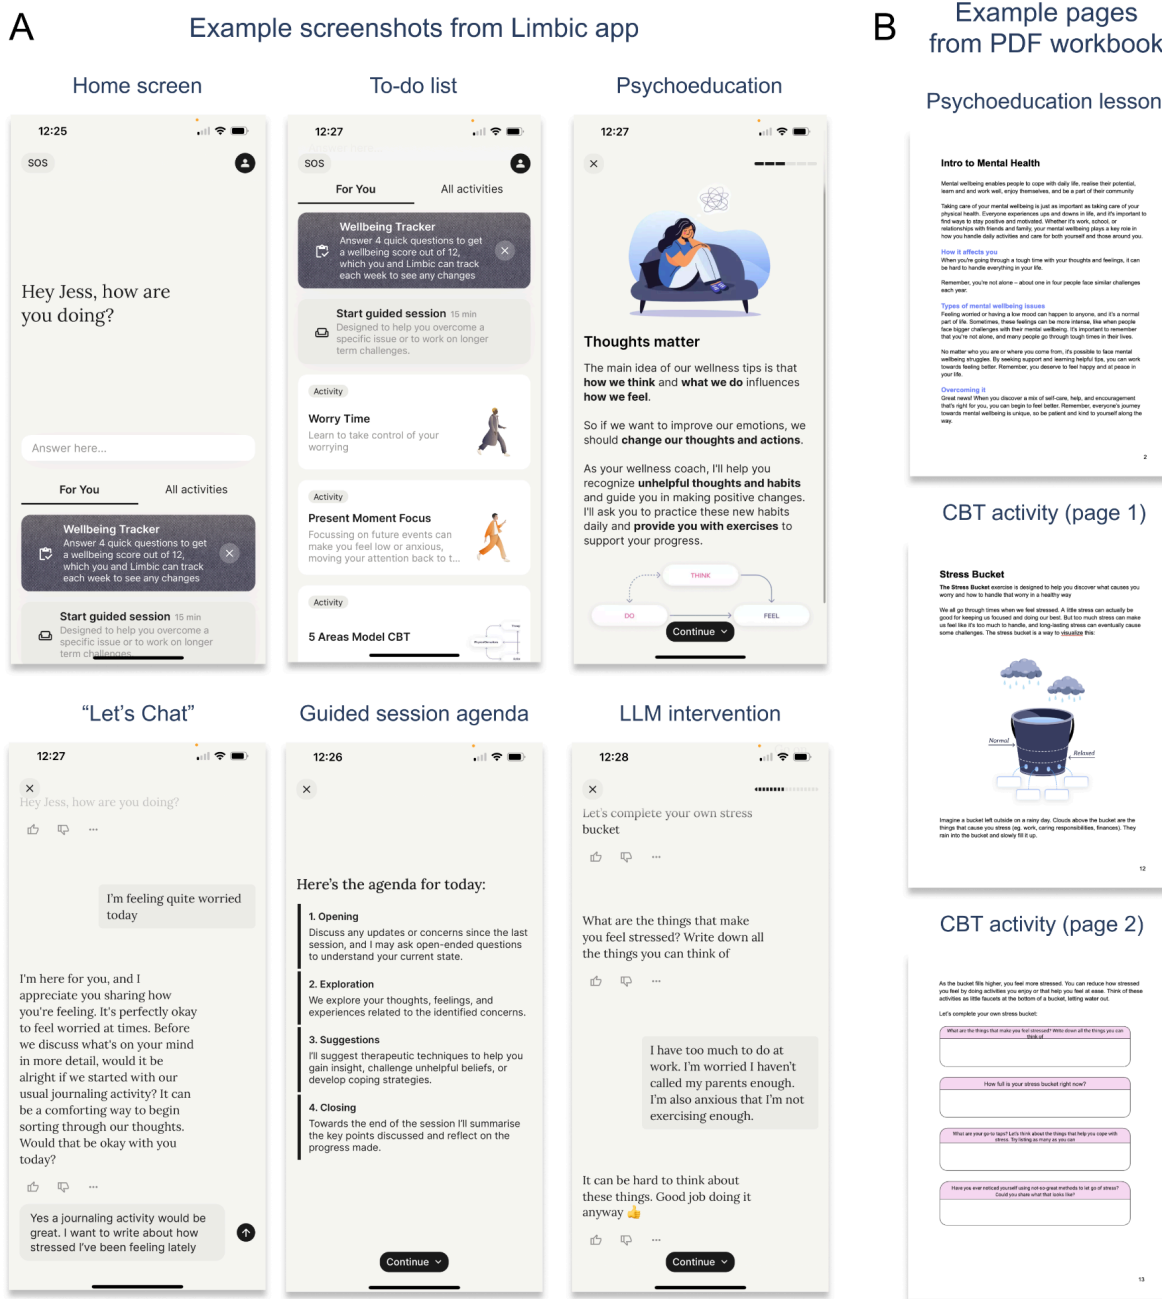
A

Example screenshots from Limbic app

Home screen

12:25

SOS

Hey Jess, how are you doing?

Answer here...

For You | All activities

Wellbeing Tracker
Answer 4 quick questions to get a wellbeing score out of 12, which you and Limbic can track each week to see any changes

Start guided session 15 min
Designed to help you overcome a specific issue or to work on longer term challenges

To-do list

12:27

SOS

For You | All activities

Wellbeing Tracker
Answer 4 quick questions to get a wellbeing score out of 12, which you and Limbic can track each week to see any changes

Start guided session 15 min
Designed to help you overcome a specific issue or to work on longer term challenges.

Activity
Worry Time
Learn to take control of your worrying

Activity
Present Moment Focus
Focussing on present events can make you feel low or anxious, moving your attention back to t...

Activity
5 Areas Model CBT

Psychoeducation

12:27

Thoughts matter

The main idea of our wellness tips is that **how we think** and **what we do** influences **how we feel**.

So if we want to improve our emotions, we should **change our thoughts and actions**.

As your wellness coach, I'll help you recognize **unhelpful thoughts and habits** and guide you in making positive changes. I'll ask you to practice these new habits daily and **provide you with exercises** to support your progress.

THINK
DO
FEEL

Continue

"Let's Chat"

12:27

Hey Jess, how are you doing?

I'm feeling quite worried today

I'm here for you, and I appreciate you sharing how you're feeling. It's perfectly okay to feel worried at times. Before we discuss what's on your mind in more detail, would it be alright if we started with our usual journaling activity? It can be a comforting way to begin sorting through our thoughts. Would that be okay with you today?

Yes a journaling activity would be great. I want to write about how stressed I've been feeling lately

Guided session agenda

12:26

Here's the agenda for today:

1. Opening
Discuss any updates or concerns since the last session, and I may ask open-ended questions to understand your current state.

2. Exploration
We explore your thoughts, feelings, and experiences related to the identified concerns.

3. Suggestions
I'll suggest therapeutic techniques to help you gain insight, challenge unhelpful beliefs, or develop coping strategies.

4. Closing
Towards the end of the session I'll summarise the key points discussed and reflect on the progress made.

Continue

LLM intervention

12:28

Let's complete your own stress bucket

What are the things that make you feel stressed? Write down all the things you can think of

I have too much to do at work. I'm worried I haven't called my parents enough. I'm also anxious that I'm not exercising enough.

It can be hard to think about these things. Good job doing it anyway 👍

Continue

B

Example pages from PDF workbook

Psychoeducation lesson

Intro to Mental Health

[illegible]

How it affects you

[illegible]

Types of mental wellbeing issues

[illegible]

Overcoming it

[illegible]

2

CBT activity (page 1)

Stress Bucket

The Stress Bucket exercise is designed to help you discover what causes you worry and how to handle that worry in a healthy way

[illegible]

Normal
Relaxed

Imagine a bucket left outside on a rainy day. Clouds above the bucket are the things that cause you stress (eg. work, caring responsibilities, finances). They rain into the bucket and slowly fill it up.

12

CBT activity (page 2)

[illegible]

Let's complete your own stress bucket:

What are the things that make you feel stressed? Write down all the things you can think of

How full is your stress bucket right now?

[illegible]

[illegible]

13